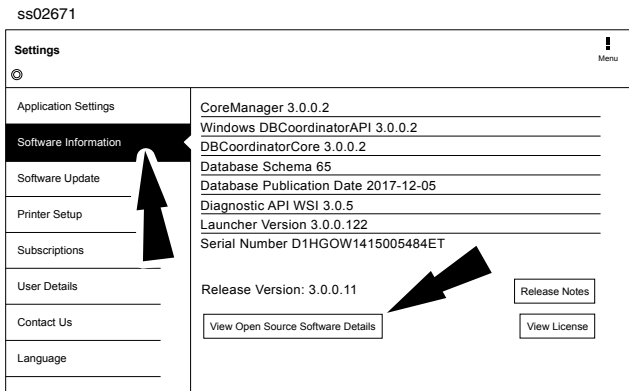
ss02671

Settings

Menu

Application Settings

Software Information

Software Update

Printer Setup

Subscriptions

User Details

Contact Us

Language

CoreManager 3.0.0.2
Windows DBCoordinatorAPI 3.0.0.2
DBCoordinatorCore 3.0.0.2
Database Schema 65
Database Publication Date 2017-12-05
Diagnostic API WSI 3.0.5
Launcher Version 3.0.0.122
Serial Number D1HGOW1415005484ET

Release Version: 3.0.0.11

Release Notes

View Open Source Software Details

View License